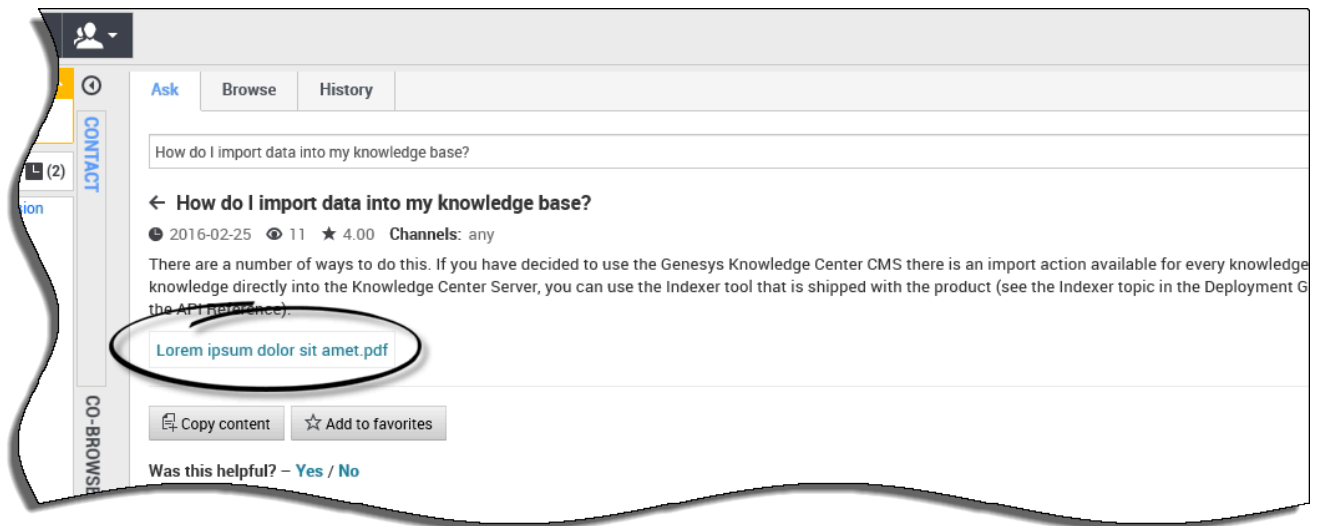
(2)

ion

CONTACT

CO-BROWSE

Ask Browse History

How do I import data into my knowledge base?

← How do I import data into my knowledge base?

2016-02-25 11 ★ 4.00 Channels: any

There are a number of ways to do this. If you have decided to use the Genesys Knowledge Center CMS there is an import action available for every knowledge knowledge directly into the Knowledge Center Server, you can use the Indexer tool that is shipped with the product (see the Indexer topic in the Deployment G the API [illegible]).

Lorem ipsum dolor sit amet.pdf

Copy content Add to favorites

Was this helpful? – Yes / No